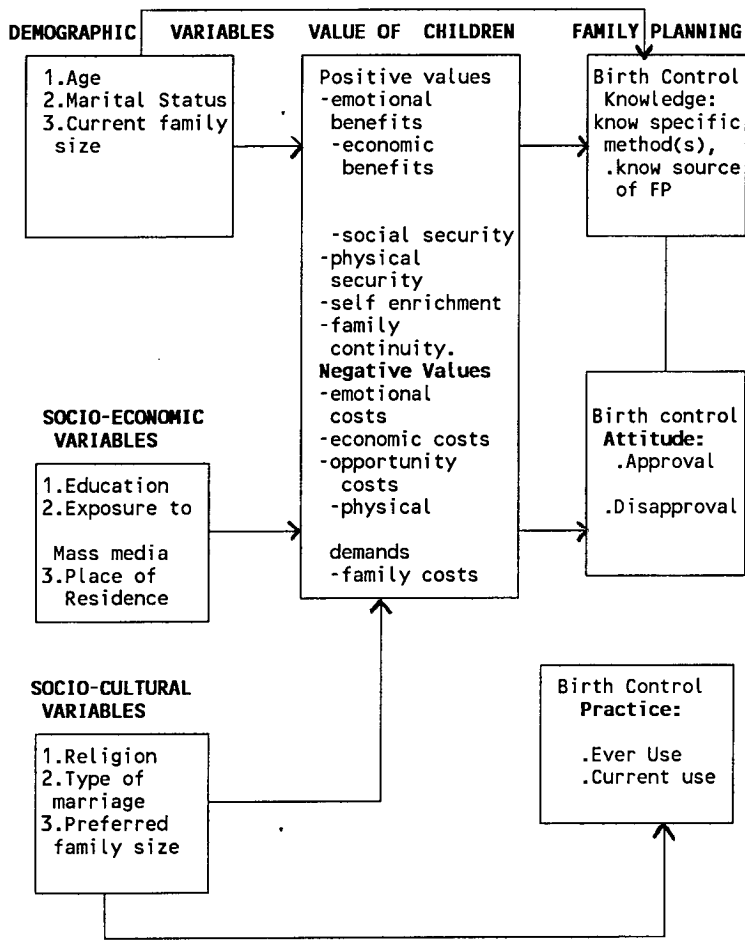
DEMOGRAPHIC VARIABLES

VALUE OF CHILDREN

FAMILY PLANNING

1.Age
2.Marital Status
3.Current family size

Positive values
-emotional benefits
-economic benefits

-social security
-physical security
-self enrichment
-family continuity.
Negative Values
-emotional costs
-economic costs
-opportunity costs
-physical

demands
-family costs

Birth Control Knowledge:
know specific method(s),
.know source of FP

SOCIO-ECONOMIC VARIABLES

1.Education
2.Exposure to

Mass media
3.Place of Residence

Birth control Attitude:
.Approval

.Disapproval

SOCIO-CULTURAL VARIABLES

1.Religion
2.Type of marriage
3.Preferred family size

Birth Control Practice:

.Ever Use
.Current use